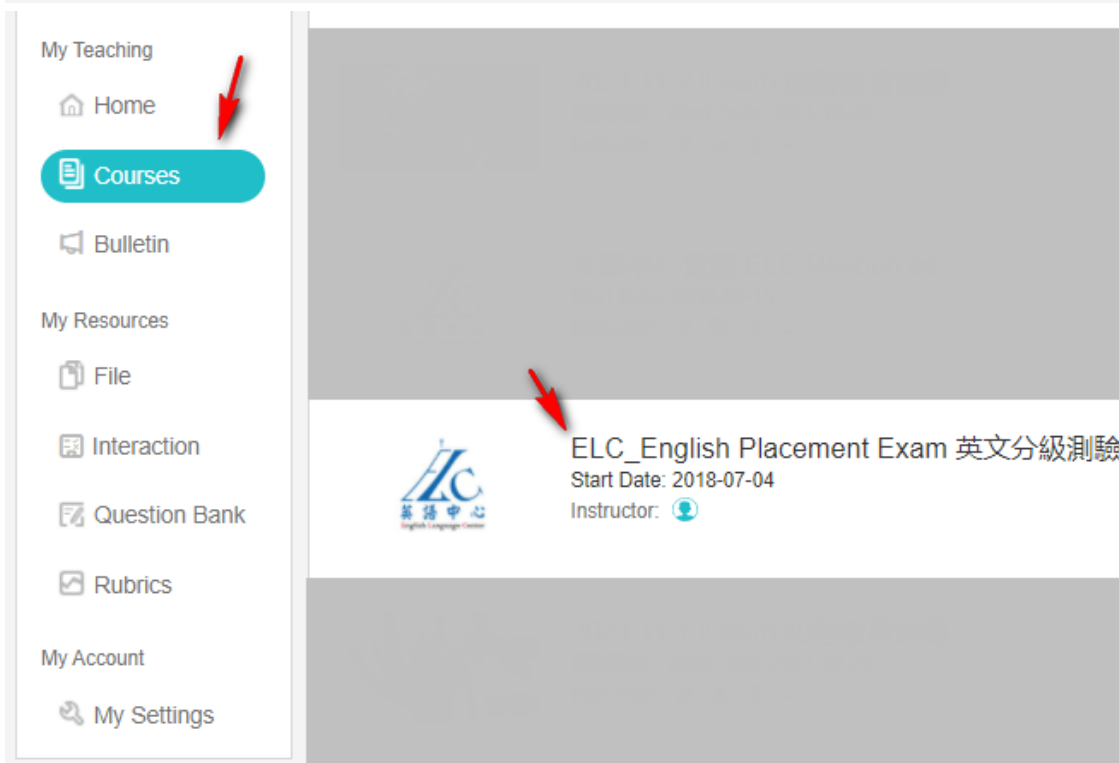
My Teaching

Home

Courses

Bulletin

My Resources

File

Interaction

Question Bank

Rubrics

My Account

My Settings

ELC 英語中心 English Language Center

ELC_English Placement Exam 英文分級測驗

Start Date: 2018-07-04

Instructor: